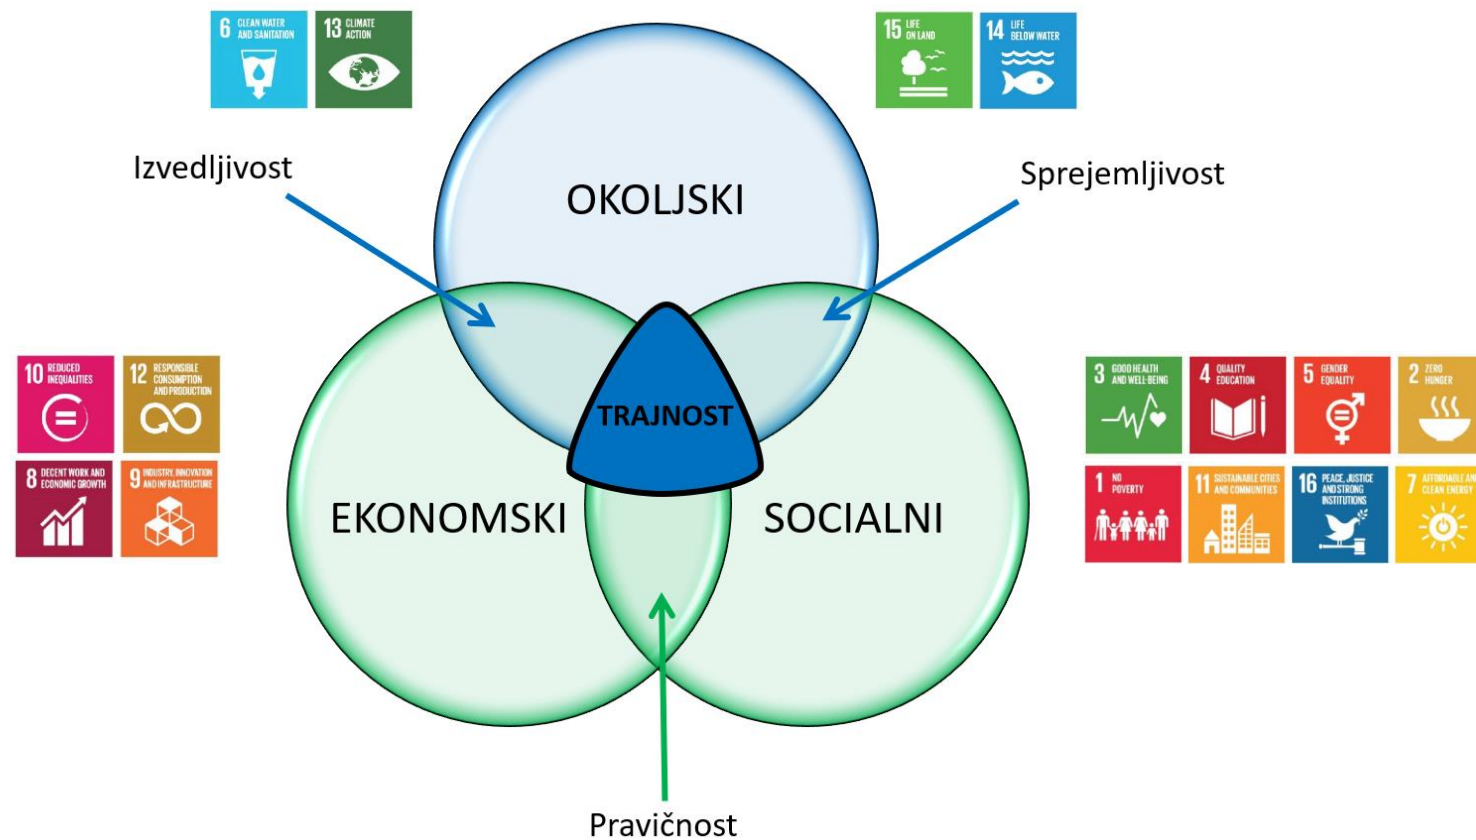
6 CLEAN WATER AND SANITATION

13 CLIMATE ACTION

15 LIFE ON LAND

14 LIFE BELOW WATER

Izvedljivost

OKOLJSKI

Sprejemljivost

10 REDUCED INEQUALITIES

12 RESPONSIBLE CONSUMPTION AND PRODUCTION

8 DECENT WORK AND ECONOMIC GROWTH

9 INDUSTRY, INNOVATION AND INFRASTRUCTURE

TRAJNOST

EKONOMSKI

SOCIALNI

3 GOOD HEALTH AND WELL-BEING

4 QUALITY EDUCATION

5 GENDER EQUALITY

2 ZERO HUNGER

1 NO POVERTY

11 SUSTAINABLE CITIES AND COMMUNITIES

16 PEACE, JUSTICE AND STRONG INSTITUTIONS

7 AFFORDABLE AN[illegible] CLEAN ENERGY

Pravičnost